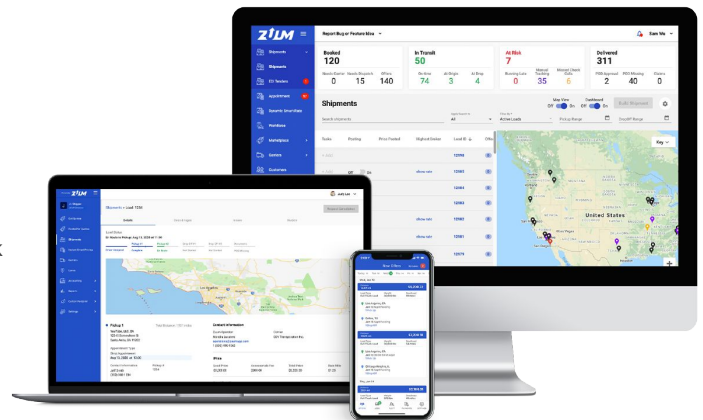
ZILM

Report Bug or Feature Idea

Sam Wo

Shipments
Shipments
EDI Tenders
Appointment
Dynamic Smartrules
Warehouse
Marketplace
Carriers
Customers

Booked
120
Needs Carrier 0
Needs Dispatch 15
Offers 140

In Transit
50
On time 74
At Origin 3
At Drop 4

At Risk
7
Running Late 0
Missed Tracking 35
Missed Check Calls 6

Delivered
311
POD Approval 2
POD Missing 40
Claims 0

Shipments

Map View
Off On
Dashboard
Off On

Build Shipment

Search shipments

Active Loads

Pick up Range

Dropoff Range

Status
Posting
Price Posted
Shipper Name
Load ID

Key

United States

Shipments > Load 1234

Remove Shipment

Pickup 1

Contact Information

Price

Mexico